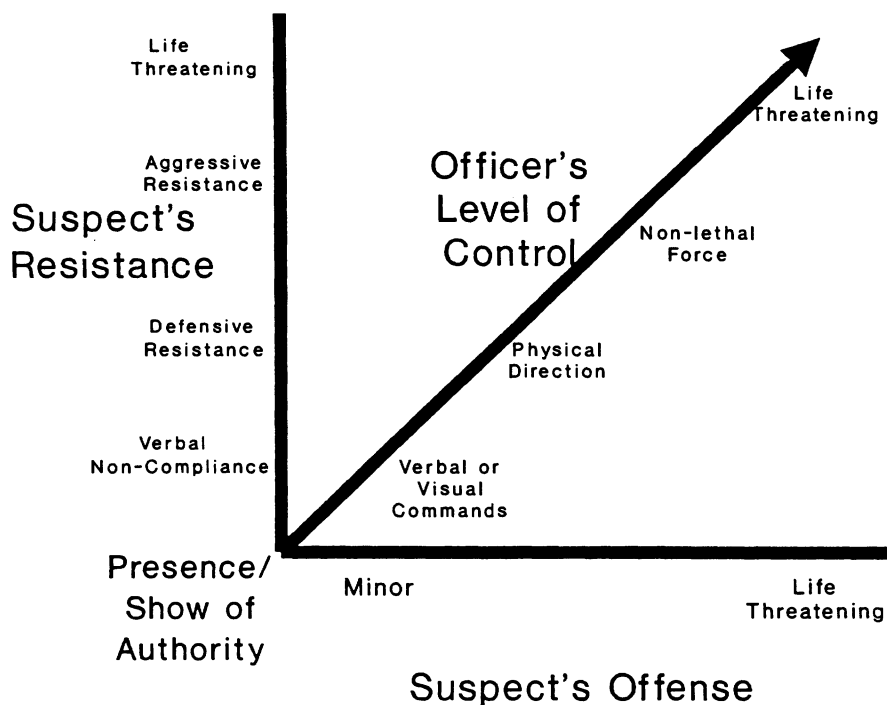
Life Threatening

Aggressive Resistance

Suspect's Resistance

Defensive Resistance

Verbal Non-Compliance

Officer's Level of Control

Life Threatening

Non-lethal Force

Physical Direction

Verbal or Visual Commands

Presence/ Show of Authority

Minor

Life Threatening

Suspect's Offense